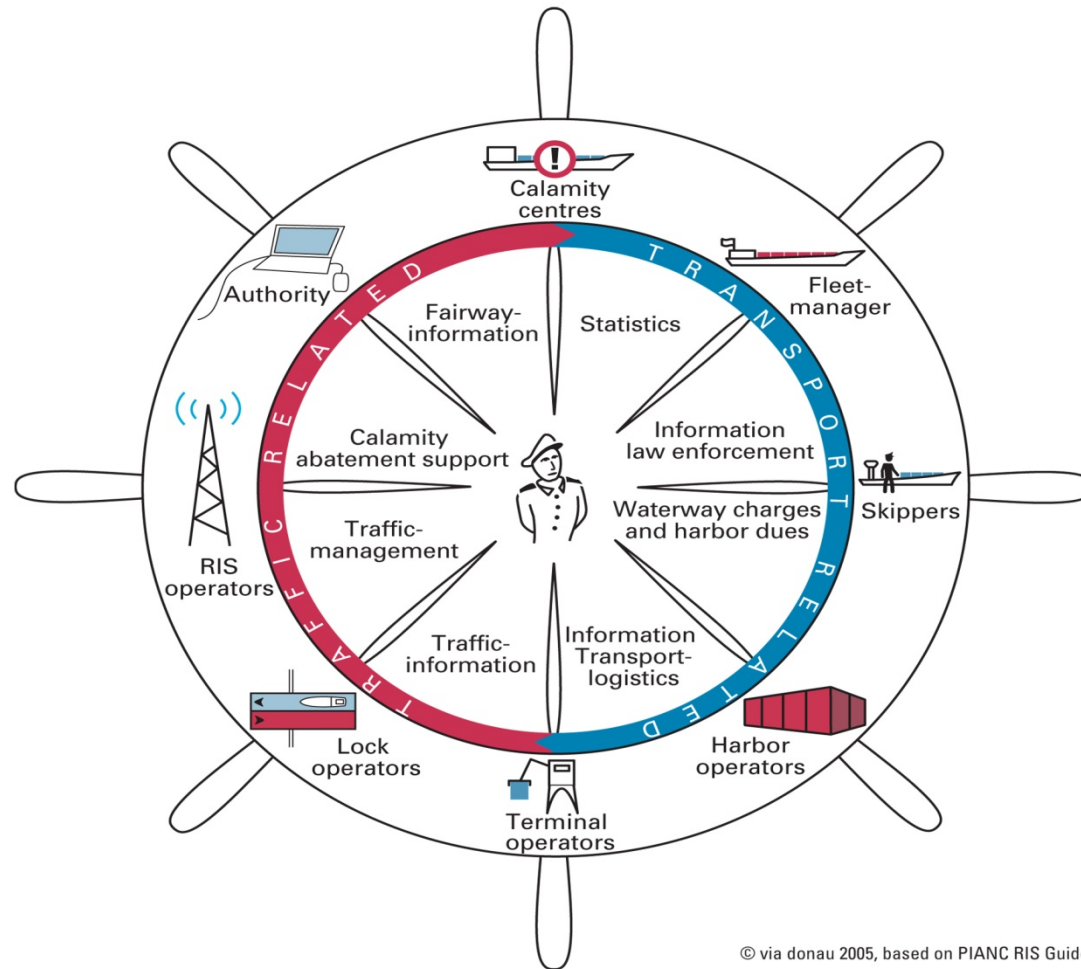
Calamity centres

Fleet-manager

Authority

TRAFFIC RELATED

TRANSPORT RELATED

Fairway-information

Statistics

Calamity abatement support

Information law enforcement

Skippers

Waterway charges and harbor dues

Traffic-management

RIS operators

Traffic-information

Information Transport-logistics

Lock operators

Harbor operators

Terminal operators

© via donau 2005, based on PIANC RIS Guid